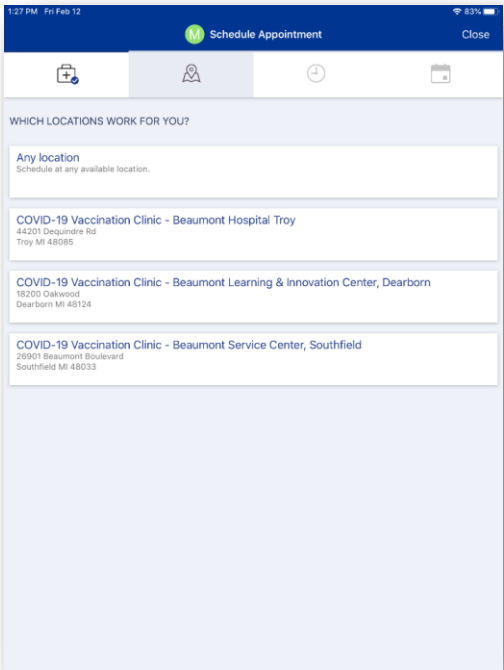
1:27 PM Fri Feb 12

83%

M Schedule Appointment

Close

WHICH LOCATIONS WORK FOR YOU?

Any location
Schedule at any available location.

COVID-19 Vaccination Clinic - Beaumont Hospital Troy
44201 Dequindre Rd
Troy MI 48085

COVID-19 Vaccination Clinic - Beaumont Learning & Innovation Center, Dearborn
18200 Oakwood
Dearborn MI 48124

COVID-19 Vaccination Clinic - Beaumont Service Center, Southfield
26901 Beaumont Boulevard
Southfield MI 48033